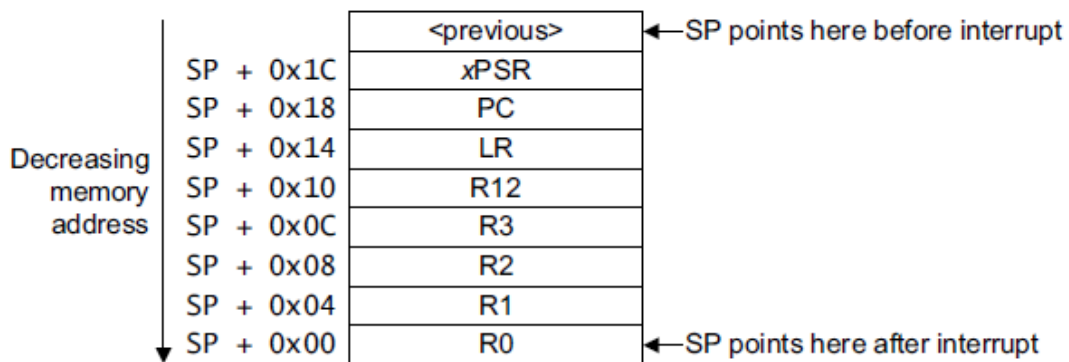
Decreasing memory address

|  | <previous> | SP points here before interrupt |
|---|---|---|
| SP + 0x1C | xPSR | |
| SP + 0x18 | PC | |
| SP + 0x14 | LR | |
| SP + 0x10 | R12 | |
| SP + 0x0C | R3 | |
| SP + 0x08 | R2 | |
| SP + 0x04 | R1 | |
| SP + 0x00 | R0 | SP points here after interrupt |